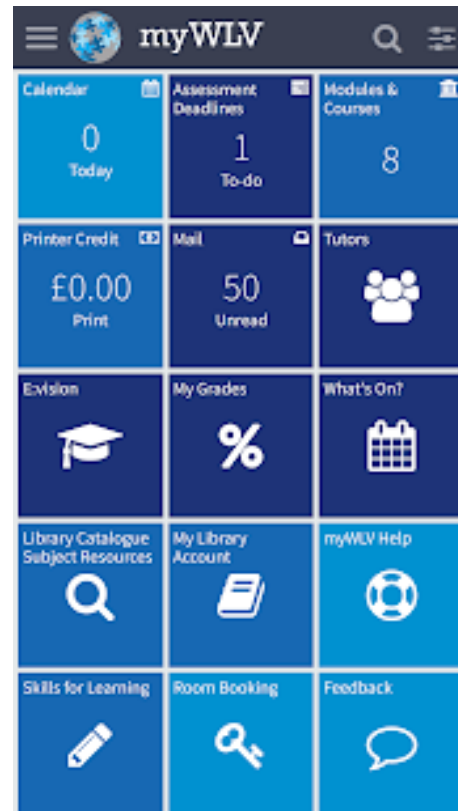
myWLV

Calendar
0
Today

Assessment Deadlines
1
To-do

Modules & Courses
8

Printer Credit
£0.00
Print

Mail
50
Unread

Tutors

E:vision

My Grades

What's On?

Library Catalogue Subject Resources

My Library Account

myWLV Help

Skills for Learning

Room Booking

Feedback